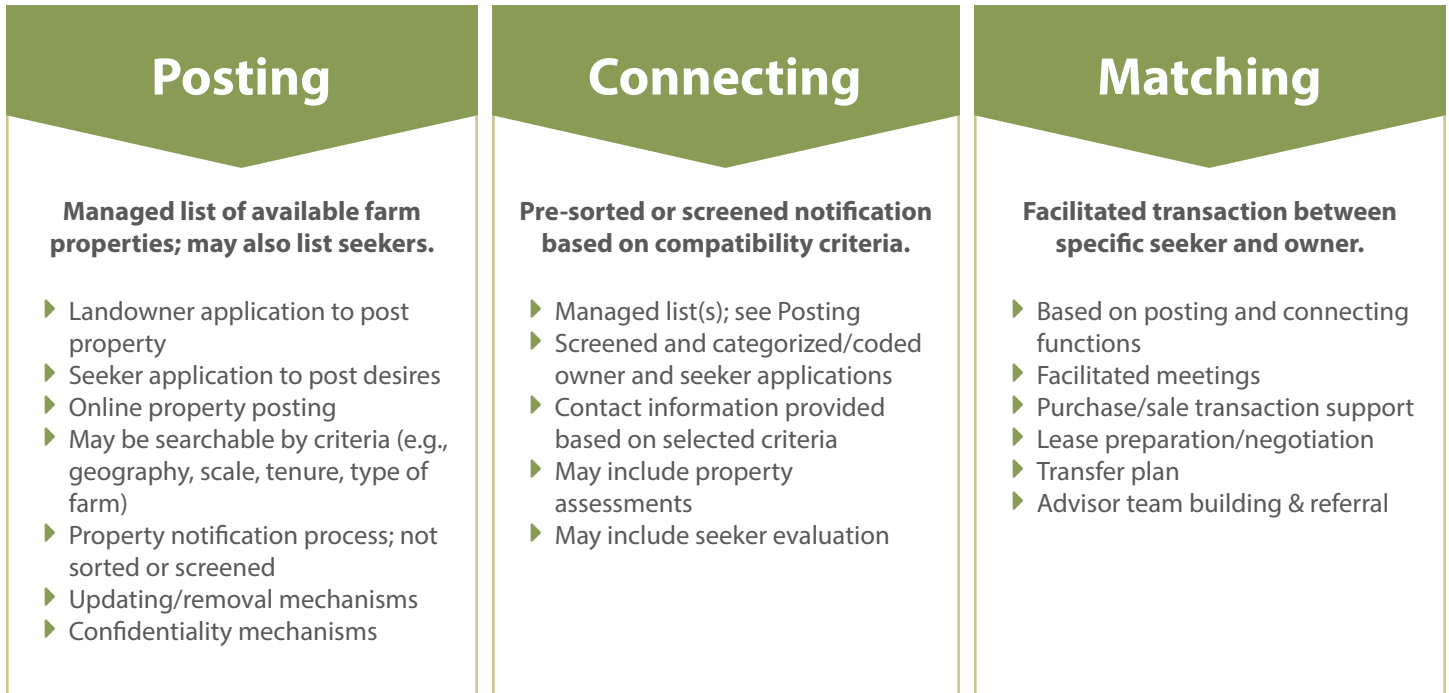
Posting

Managed list of available farm properties; may also list seekers.

- Landowner application to post property
- Seeker application to post desires
- Online property posting
- May be searchable by criteria (e.g., geography, scale, tenure, type of farm)
- Property notification process; not sorted or screened
- Updating/removal mechanisms
- Confidentiality mechanisms

Connecting

Pre-sorted or screened notification based on compatibility criteria.

- Managed list(s); see Posting
- Screened and categorized/coded owner and seeker applications
- Contact information provided based on selected criteria
- May include property assessments
- May include seeker evaluation

Matching

Facilitated transaction between specific seeker and owner.

- Based on posting and connecting functions
- Facilitated meetings
- Purchase/sale transaction support
- Lease preparation/negotiation
- Transfer plan
- Advisor team building & referral